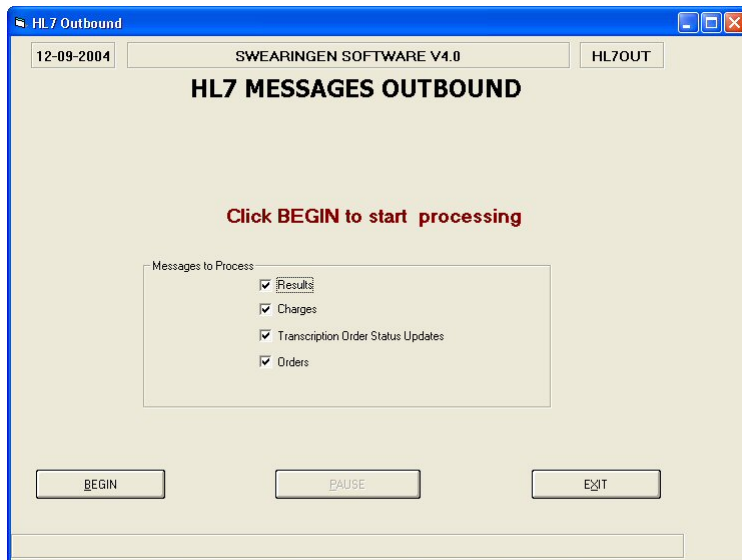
HL7 Outbound

12-09-2004

SWEARINGEN SOFTWARE V4.0

HL7OUT

HL7 MESSAGES OUTBOUND

Click BEGIN to start processing

Messages to Process

Results

Charges

Transcription Order Status Updates

Orders

BEGIN

PAUSE

EXIT